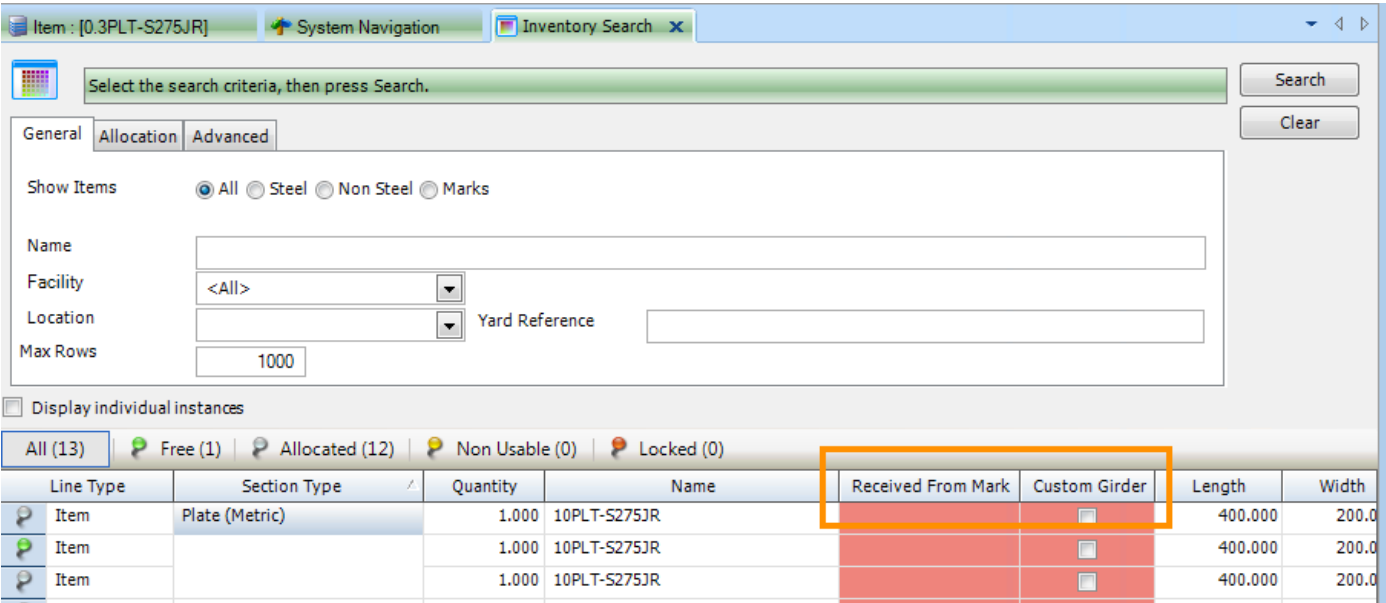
Item : [0.3PLT-S275JR]   System Navigation   Inventory Search ✕

Select the search criteria, then press Search.

Search
Clear

General | Allocation | Advanced

Show Items   All   Steel   Non Steel   Marks

Name
Facility <All>
Location   Yard Reference
Max Rows 1000

Display individual instances

All (13) | Free (1) | Allocated (12) | Non Usable (0) | Locked (0)

| Line Type | Section Type | Quantity | Name | Received From Mark | Custom Girder | Length | Width |
|---|---|---|---|---|---|---|---|
| Item | Plate (Metric) | 1.000 | 10PLT-S275JR | | | 400.000 | 200.0 |
| Item | | 1.000 | 10PLT-S275JR | | | 400.000 | 200.0 |
| Item | | 1.000 | 10PLT-S275JR | | | 400.000 | 200.0 |